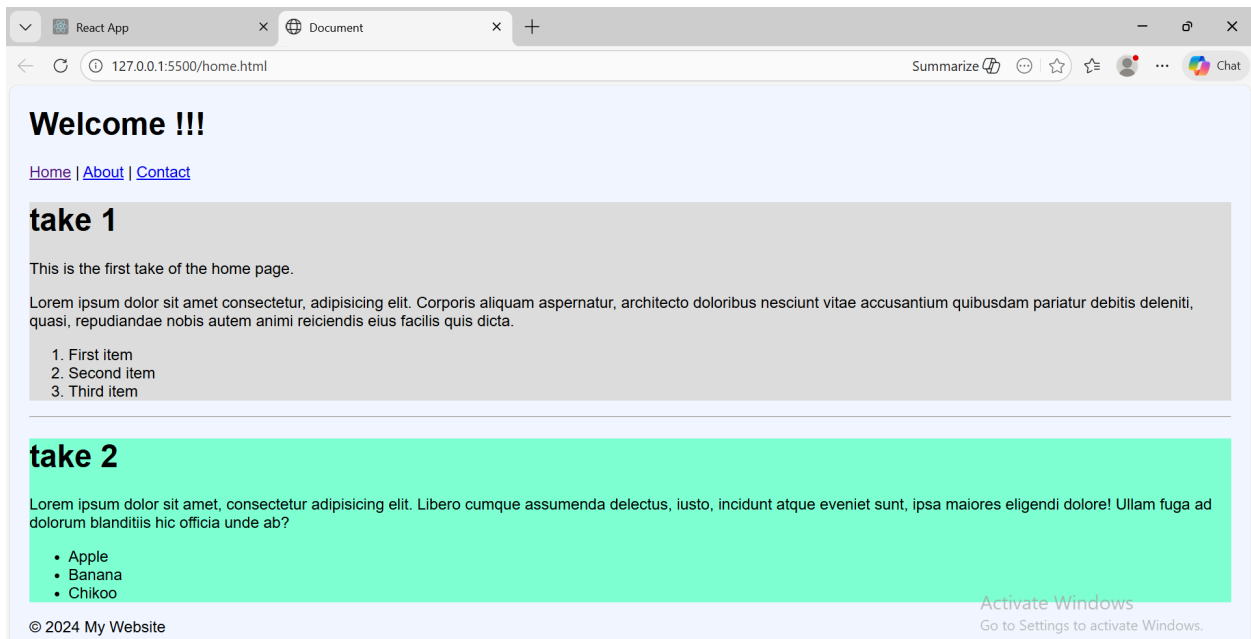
React App
Document
127.0.0.1:5500/home.html
Summarize
Chat

Welcome !!!

Home | About | Contact

take 1

This is the first take of the home page.

Lorem ipsum dolor sit amet consectetur, adipisicing elit. Corporis aliquam aspernatur, architecto doloribus nesciunt vitae accusantium quibusdam pariatur debitis deleniti, quasi, repudiandae nobis autem animi reiciendis eius facilis quis dicta.

1. First item
2. Second item
3. Third item

take 2

Lorem ipsum dolor sit amet, consectetur adipisicing elit. Libero cumque assumenda delectus, iusto, incidunt atque eveniet sunt, ipsa maiores eligendi dolore! Ullam fuga ad dolorum blanditiis hic officia unde ab?

• Apple
• Banana
• Chikoo

© 2024 My Website

Activate Windows
Go to Settings to activate Windows.